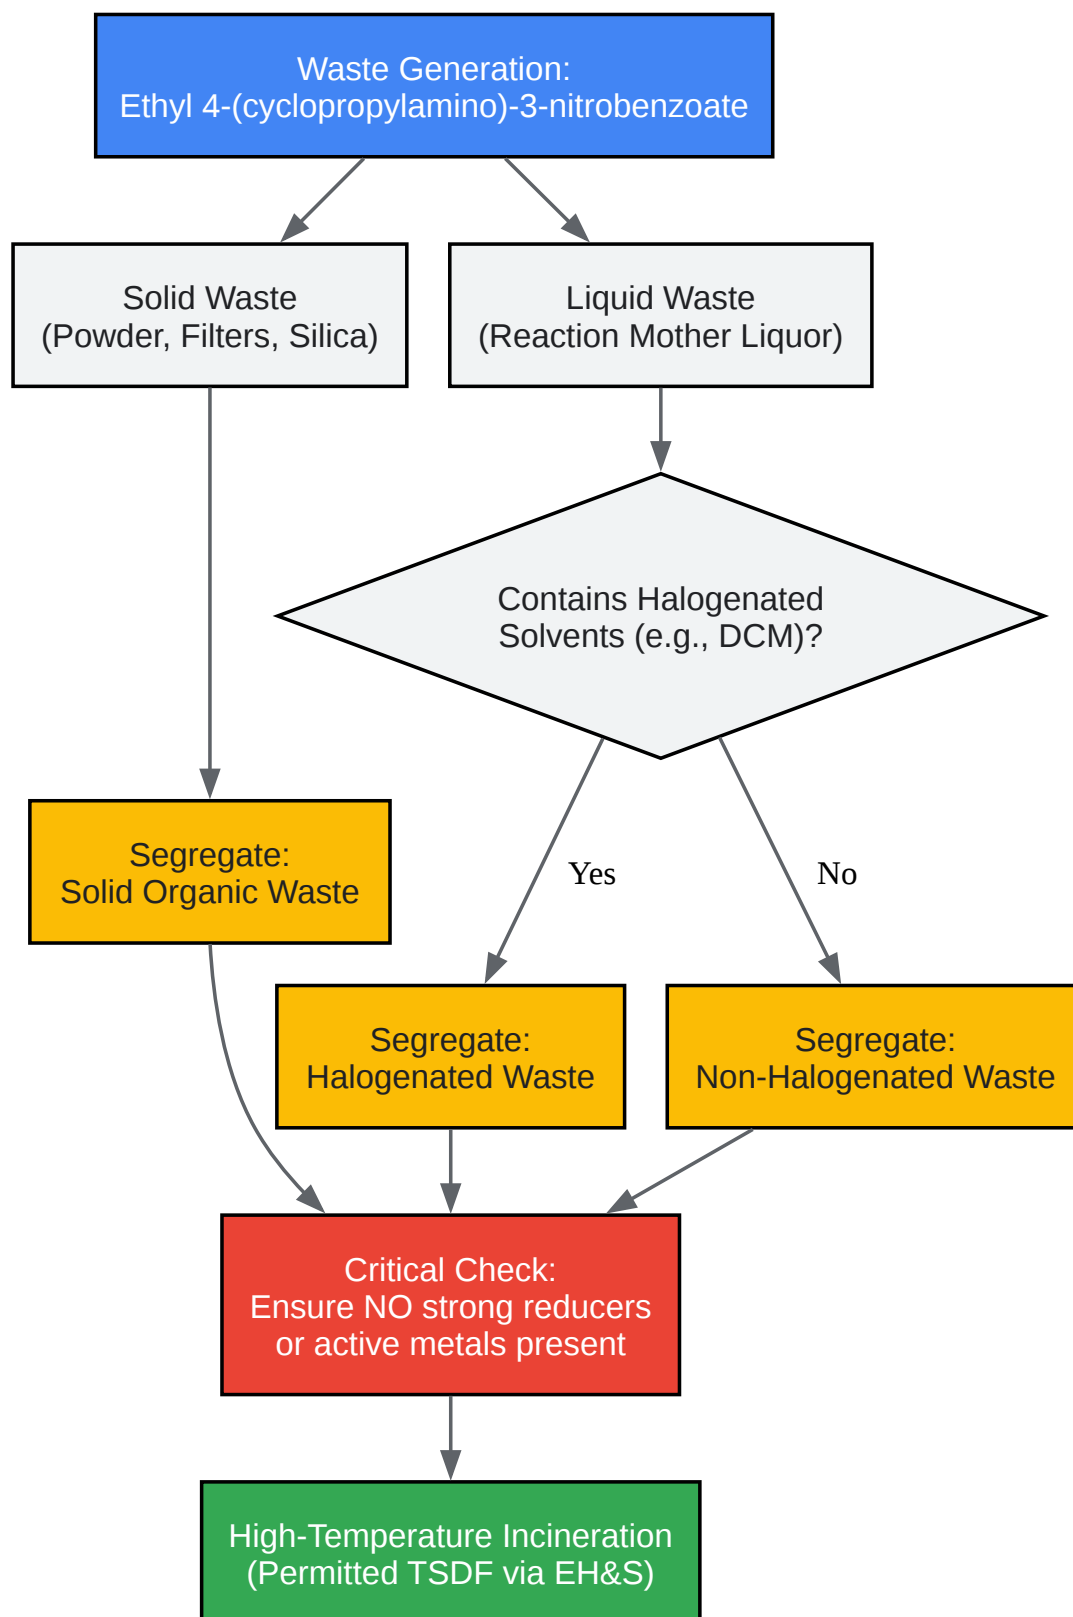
Waste Generation:
Ethyl 4-(cyclopropylamino)-3-nitrobenzoate

Solid Waste
(Powder, Filters, Silica)

Liquid Waste
(Reaction Mother Liquor)

Contains Halogenated
Solvents (e.g., DCM)?

Segregate:
Solid Organic Waste

Yes

No

Segregate:
Halogenated Waste

Segregate:
Non-Halogenated Waste

Critical Check:
Ensure NO strong reducers
or active metals present

High-Temperature Incineration
(Permitted TSDF via EH&S)